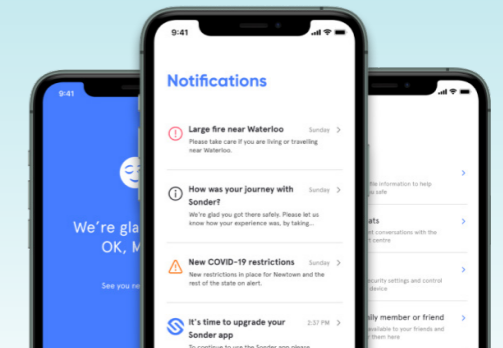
9:41

We're glad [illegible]
OK, M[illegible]

See you ne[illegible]

9:41

Notifications

Large fire near Waterloo
Sunday
Please take care if you are living or travelling near Waterloo.

How was your journey with Sonder?
Sunday
We're glad you got there safely. Please let us know how your experience was, by taking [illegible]

New COVID-19 restrictions
Sunday
New restrictions in place for Newtown and the rest of the state on alert.

It's time to upgrade your Sonder app
2:57 PM
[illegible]

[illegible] the information to help you safe

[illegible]ats
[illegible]nt conversations with the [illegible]rt centre

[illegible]curity settings and control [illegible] device

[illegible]ily member or friend
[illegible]vailable to your friends and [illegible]